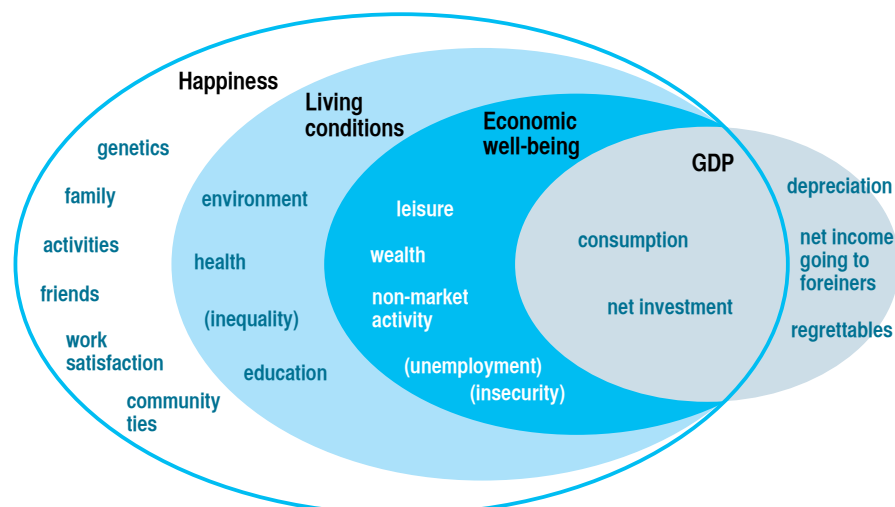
Happiness

Living conditions

Economic well-being

GDP

genetics

family

activities

friends

work satisfaction

community ties

environment

health

(inequality)

education

leisure

wealth

non-market activity

(unemployment)

(insecurity)

consumption

net investment

depreciation

net income going to foreiners

regrettables